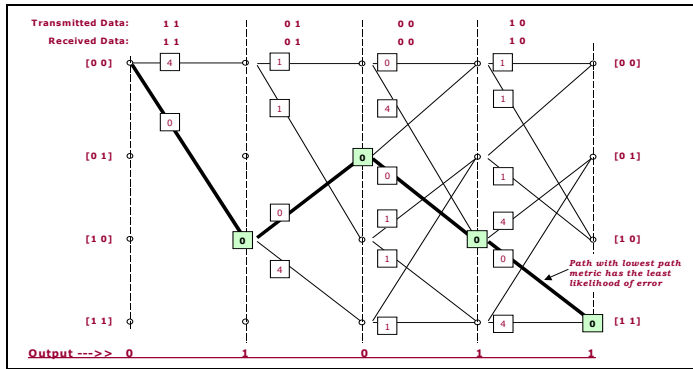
Transmitted Data: 1 1 0 1 0 0 1 0

Received Data: 1 1 0 1 0 0 1 0

[0 0]
[0 1]
[1 0]
[1 1]

4
0
0
1
1
0
4
0
4
0
1
1
1
1
1
1
0
4
0
1
4
0

[0 0]
[0 1]
[1 0]
[1 1]

Path with lowest path metric has the least likelihood of error

Output --->> 0 1 0 1 1